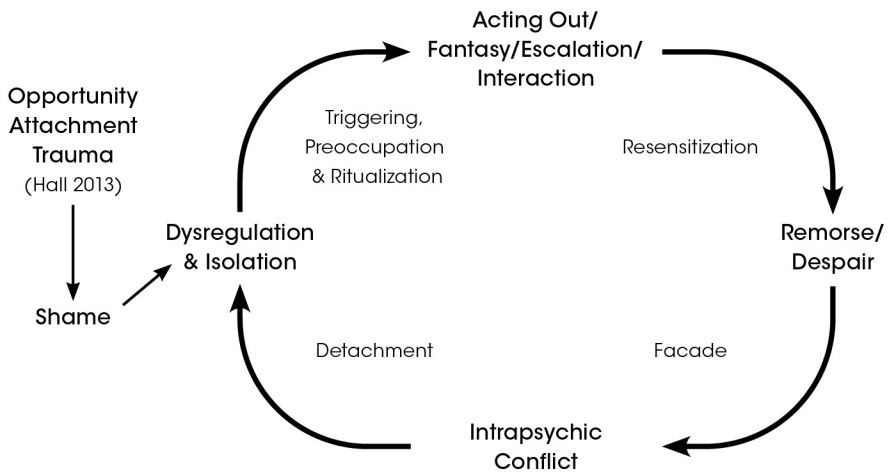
Opportunity
Attachment
Trauma
(Hall 2013)

Shame

Dysregulation
& Isolation

Triggering,
Preoccupation
& Ritualization

Acting Out/
Fantasy/Escalation/
Interaction

Resensitization

Remorse/
Despair

Facade

Intrapsychic
Conflict

Detachment